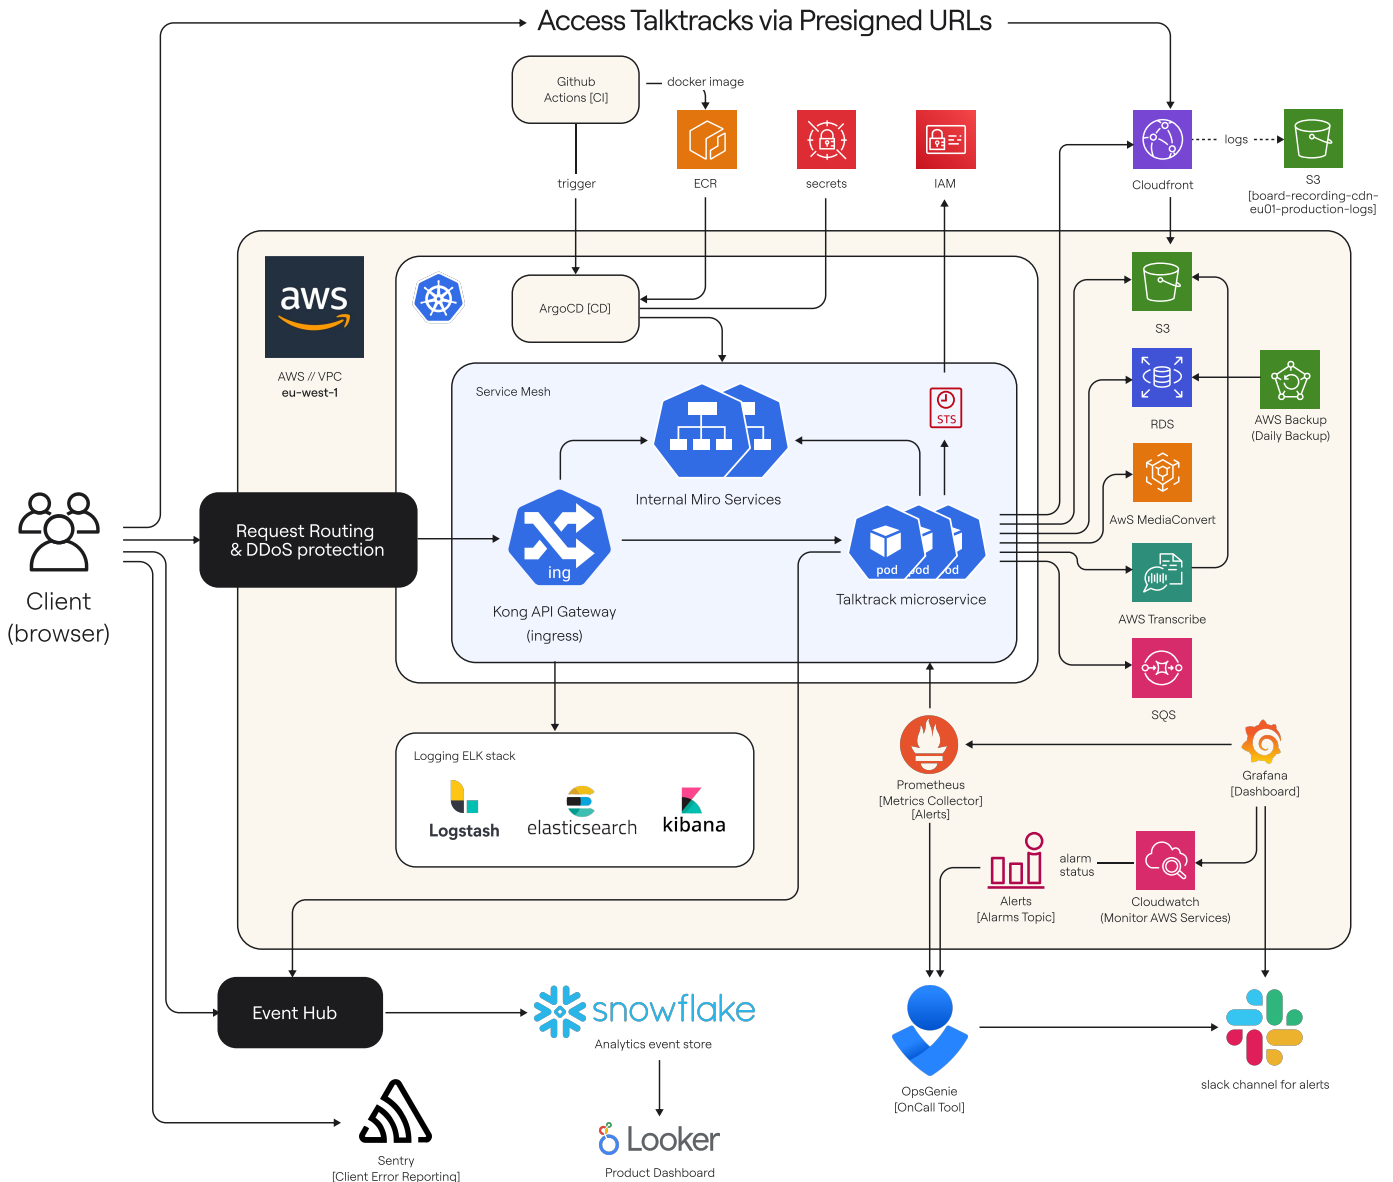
Access Talktracks via Presigned URLs

Github Actions [CI]

docker image

trigger

ECR

secrets

IAM

Cloudfront

logs

S3 [board-recording-cdn-eu01-production-logs]

aws

AWS // VPC
eu-west-1

ArgoCD [CD]

S3

Service Mesh

STS

RDS

AWS Backup (Daily Backup)

Internal Miro Services

AwS MediaConvert

Client (browser)

Request Routing & DDoS protection

ing

Kong API Gateway (ingress)

pod

od

od

Talktrack microservice

AWS Transcribe

SQS

Logging ELK stack

Logstash

elasticsearch

kibana

Prometheus [Metrics Collector] [Alerts]

Grafana [Dashboard]

alarm status

Alerts [Alarms Topic]

Cloudwatch (Monitor AWS Services)

Event Hub

snowflake

Analytics event store

OpsGenie [OnCall Tool]

slack channel for alerts

Sentry [Client Error Reporting]

Looker

Product Dashboard